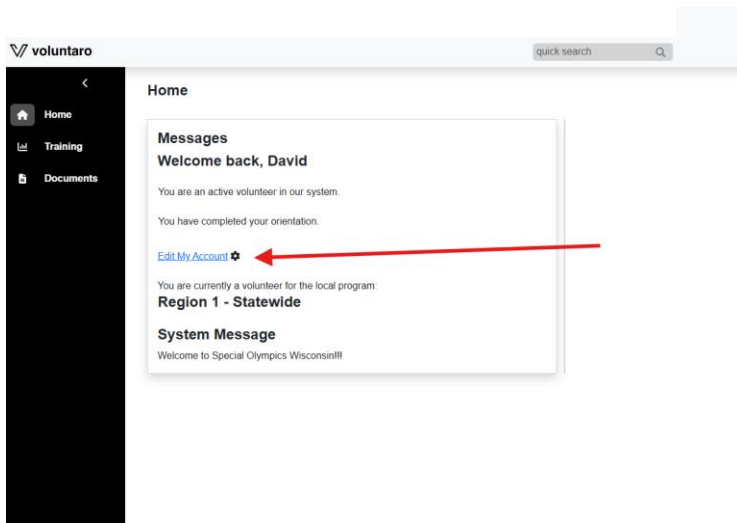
voluntaro

quick search

<

Home

Training

Documents

Home

Messages

Welcome back, David

You are an active volunteer in our system.

You have completed your orientation.

Edit My Account

You are currently a volunteer for the local program:

Region 1 - Statewide

System Message

Welcome to Special Olympics Wisconsin!!!!